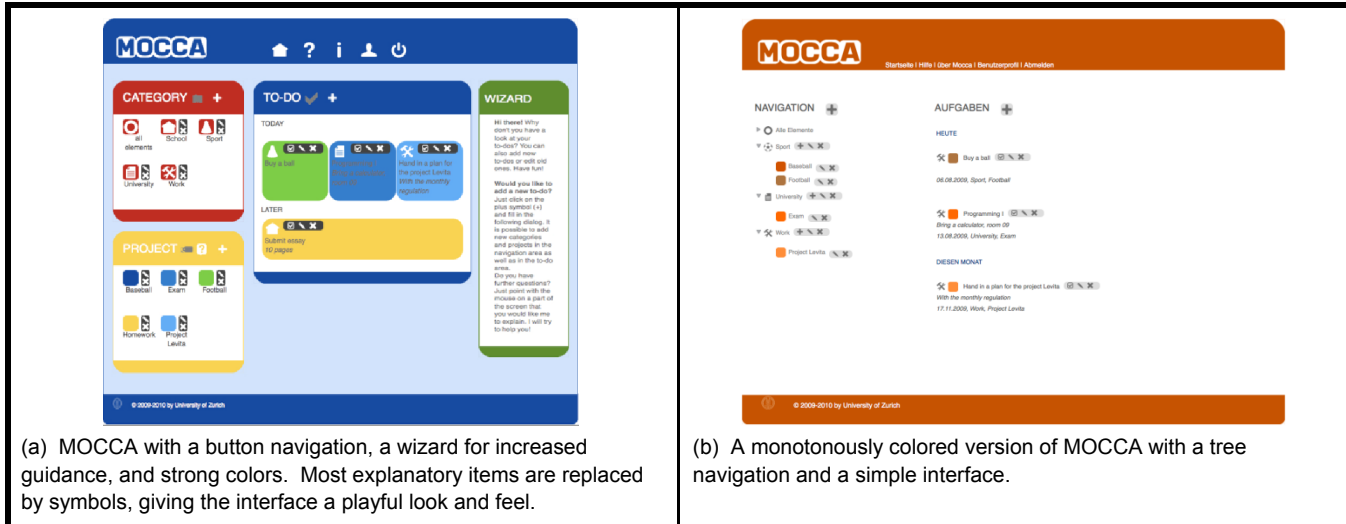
MOCCA

CATEGORY +

all elements School Sport

University Work

TO-DO +

TODAY

Buy a ball

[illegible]

Hand in a plan for the project Levita With the monthly regulation

LATER

Submit essay 10 pages

WIZARD

Hi there! Why don't you have a look at your to-dos? You can also add new to-dos or edit old ones. Have fun!

Would you like to add a new to-do? Just click on the plus symbol (+) and fill in the following dialog. It is possible to add new categories and projects in the navigation area as well as in the to-do area. Do you have further questions? Just point with the mouse on a part of the screen that you would like me to explain. I will try to help you!

PROJECT +

Baseball Exam Football

Homework Project Levita

© 2009-2010 by University of Zurich

(a) MOCCA with a button navigation, a wizard for increased guidance, and strong colors. Most explanatory items are replaced by symbols, giving the interface a playful look and feel.

MOCCA

Startseite | Hilfe | über Mocca | Benutzerprofil | Abmelden

NAVIGATION

Alle Elemente

Sport

Baseball

Football

University

Exam

Work

Project Levita

AUFGABEN

HEUTE

Buy a ball

06.08.2009, Sport, Football

Programming I

Bring a calculator, room 06

13.08.2009, University, Exam

DIESEN MONAT

Hand in a plan for the project Levita

With the monthly regulation

17.11.2009, Work, Project Levita

© 2009-2010 by University of Zurich

(b) A monotonously colored version of MOCCA with a tree navigation and a simple interface.